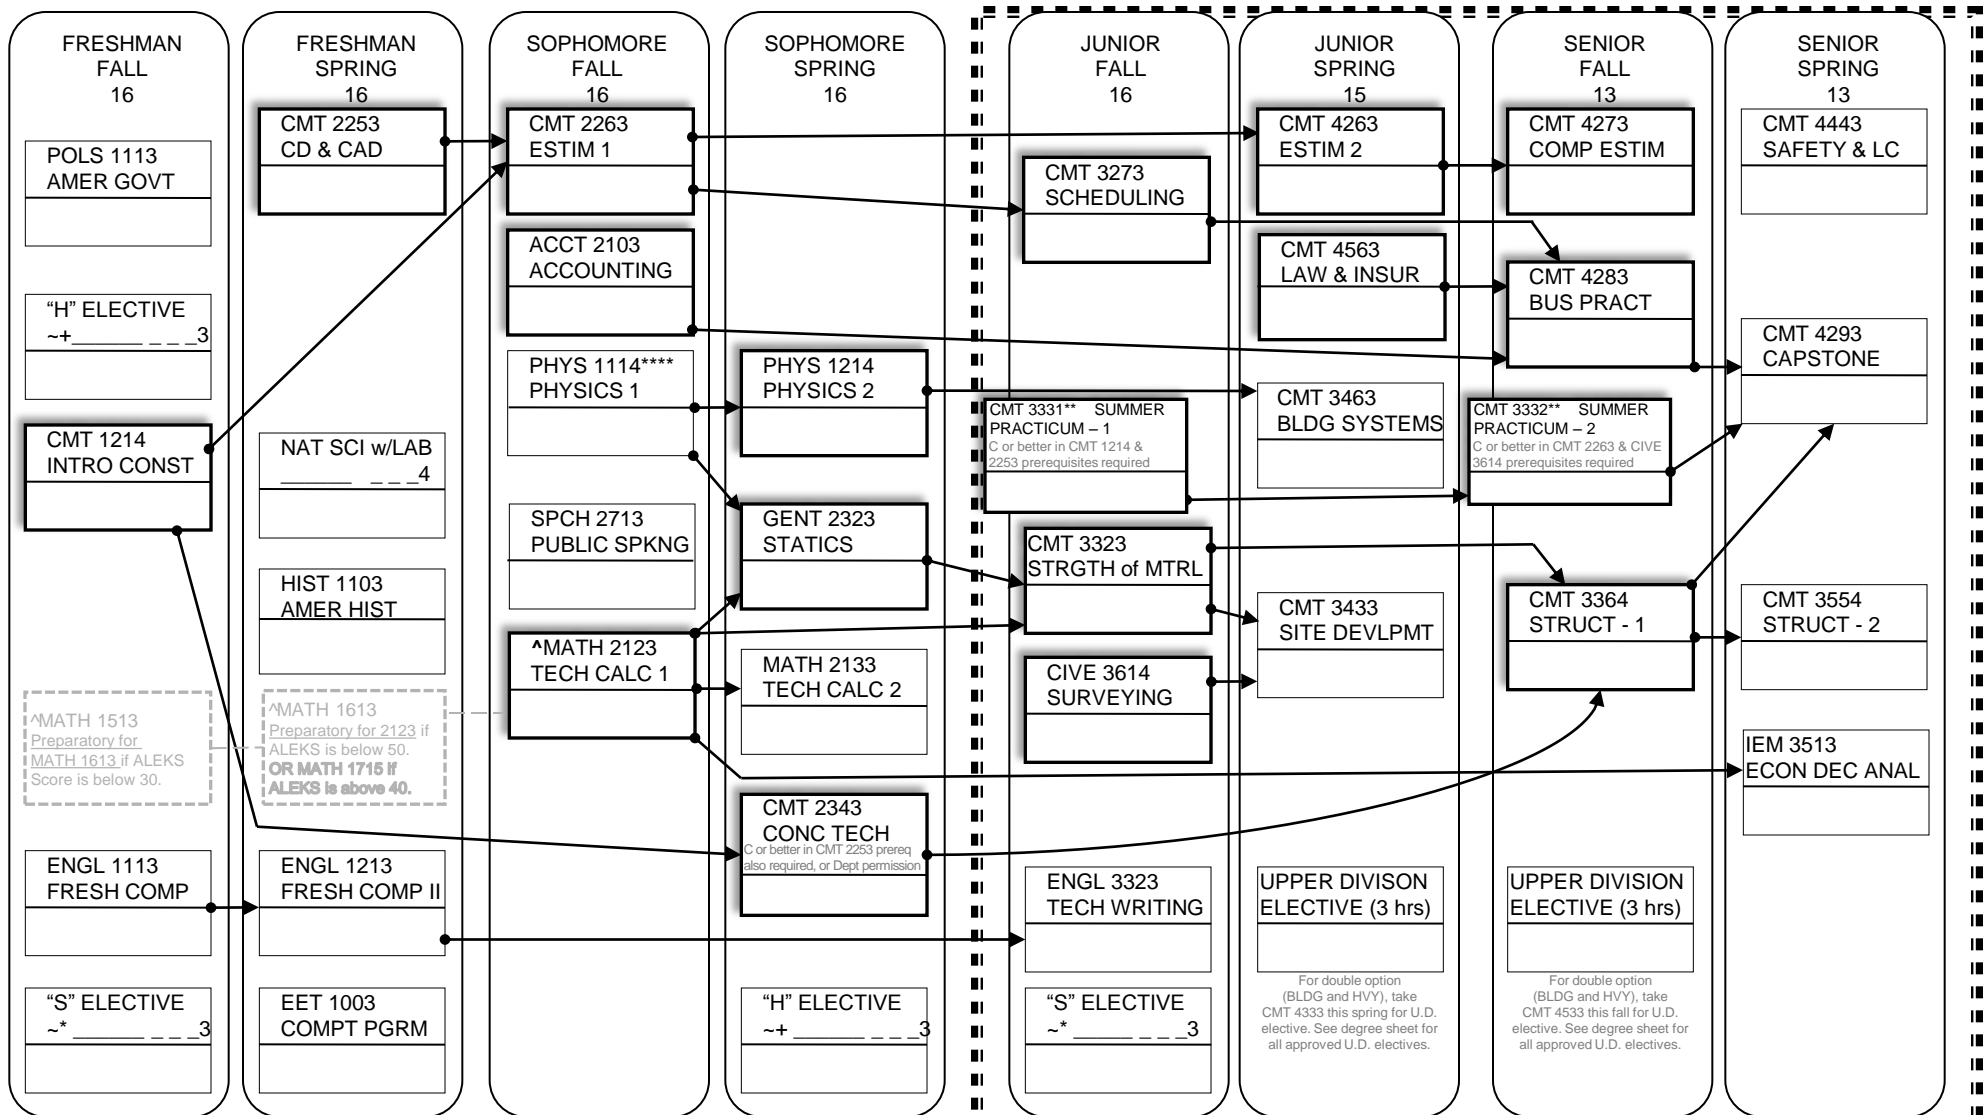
FRESHMAN FALL 16

POLS 1113
AMER GOVT

"H" ELECTIVE
~+______ _ _ _3

CMT 1214
INTRO CONST

^MATH 1513
Preparatory for MATH 1613 if ALEKS Score is below 30.

ENGL 1113
FRESH COMP

"S" ELECTIVE
~*______ _ _ _3

FRESHMAN SPRING 16

CMT 2253
CD & CAD

NAT SCI w/LAB
______ _ _ _4

HIST 1103
AMER HIST

^MATH 1613
Preparatory for 2123 if ALEKS is below 50.
OR MATH 1715 if ALEKS is above 40.

ENGL 1213
FRESH COMP II

EET 1003
COMPT PGRM

SOPHOMORE FALL 16

CMT 2263
ESTIM 1

ACCT 2103
ACCOUNTING

PHYS 1114****
PHYSICS 1

SPCH 2713
PUBLIC SPKNG

^MATH 2123
TECH CALC 1

SOPHOMORE SPRING 16

PHYS 1214
PHYSICS 2

GENT 2323
STATICS

MATH 2133
TECH CALC 2

CMT 2343
CONC TECH
C or better in CMT 2253 prereq also required, or Dept permission

"H" ELECTIVE
~+______ _ _ _3

JUNIOR FALL 16

CMT 3273
SCHEDULING

CMT 3331** SUMMER PRACTICUM – 1
C or better in CMT 1214 & 2253 prerequisites required

CMT 3323
STRGTH of MTRL

CIVE 3614
SURVEYING

ENGL 3323
TECH WRITING

"S" ELECTIVE
~*______ _ _ _3

JUNIOR SPRING 15

CMT 4263
ESTIM 2

CMT 4563
LAW & INSUR

CMT 3463
BLDG SYSTEMS

CMT 3433
SITE DEVLPMT

UPPER DIVISON ELECTIVE (3 hrs)

For double option (BLDG and HVY), take CMT 4333 this spring for U.D. elective. See degree sheet for all approved U.D. electives.

SENIOR FALL 13

CMT 4273
COMP ESTIM

CMT 4283
BUS PRACT

CMT 3332** SUMMER PRACTICUM – 2
C or better in CMT 2263 & CIVE 3614 prerequisites required

CMT 3364
STRUCT - 1

UPPER DIVISION ELECTIVE (3 hrs)

For double option (BLDG and HVY), take CMT 4533 this fall for U.D. elective. See degree sheet for all approved U.D. electives.

SENIOR SPRING 13

CMT 4443
SAFETY & LC

CMT 4293
CAPSTONE

CMT 3554
STRUCT - 2

IEM 3513
ECON DEC ANAL